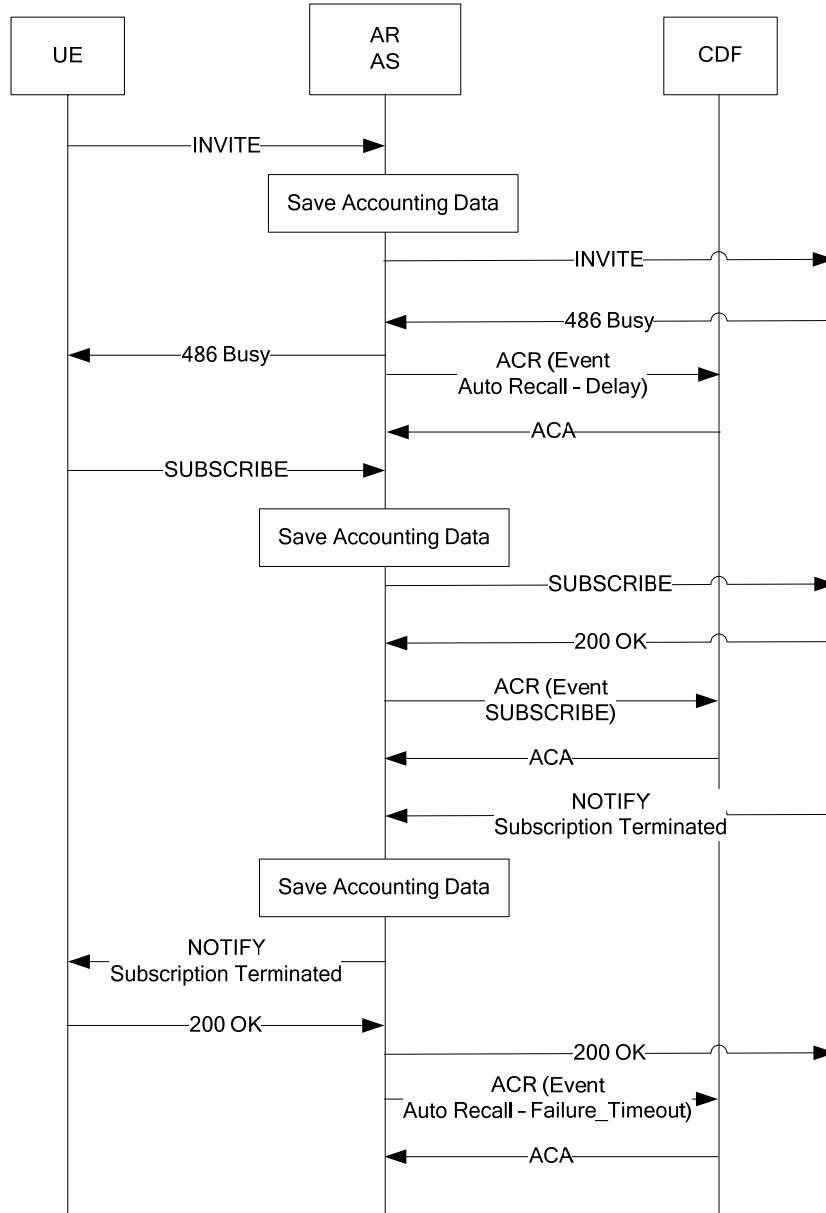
UE

AR
AS

CDF

INVITE

Save Accounting Data

INVITE

486 Busy

486 Busy

ACR (Event
Auto Recall - Delay)

ACA

SUBSCRIBE

Save Accounting Data

SUBSCRIBE

200 OK

ACR (Event
SUBSCRIBE)

ACA

NOTIFY
Subscription Terminated

Save Accounting Data

NOTIFY
Subscription Terminated

200 OK

200 OK

ACR (Event
Auto Recall - Failure_Timeout)

ACA